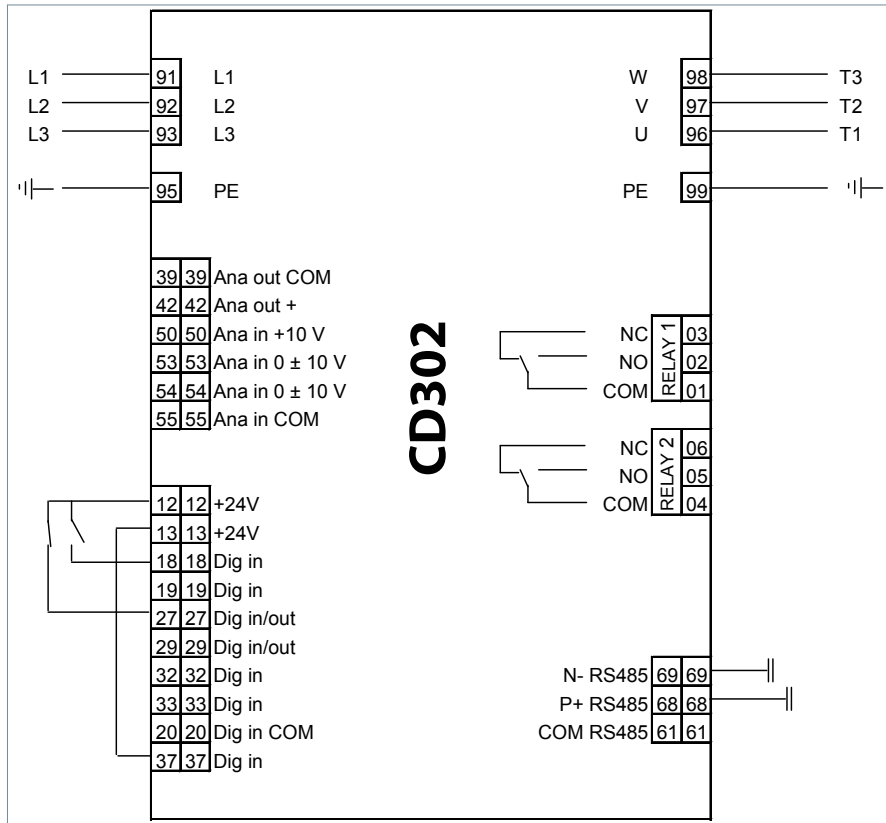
L1 91 L1
L2 92 L2
L3 93 L3
95 PE

W 98 T3
V 97 T2
U 96 T1
PE 99

39 39 Ana out COM
42 42 Ana out +
50 50 Ana in +10 V
53 53 Ana in 0 ± 10 V
54 54 Ana in 0 ± 10 V
55 55 Ana in COM

CD302

NC 03
NO 02
COM 01
RELAY 1

NC 06
NO 05
COM 04
RELAY 2

12 12 +24V
13 13 +24V
18 18 Dig in
19 19 Dig in
27 27 Dig in/out
29 29 Dig in/out
32 32 Dig in
33 33 Dig in
20 20 Dig in COM
37 37 Dig in

N- RS485 69 69
P+ RS485 68 68
COM RS485 61 61